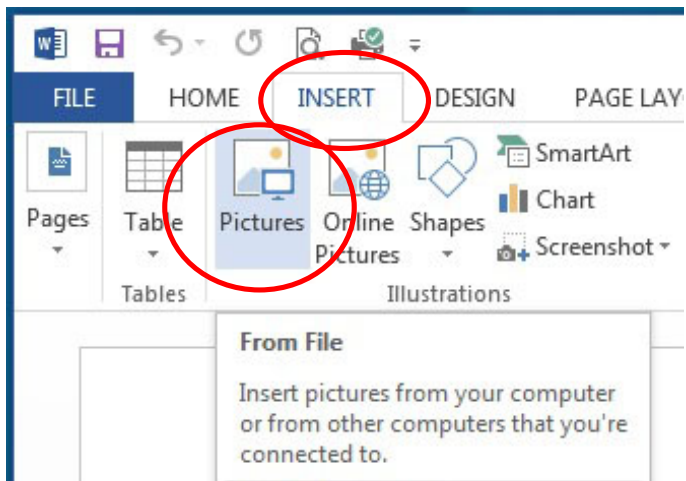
FILE
HOME
INSERT
DESIGN
PAGE LAY

Pages
Table
Tables
Pictures
Online Pictures
Shapes
SmartArt
Chart
Screenshot
Illustrations

From File
Insert pictures from your computer or from other computers that you're connected to.